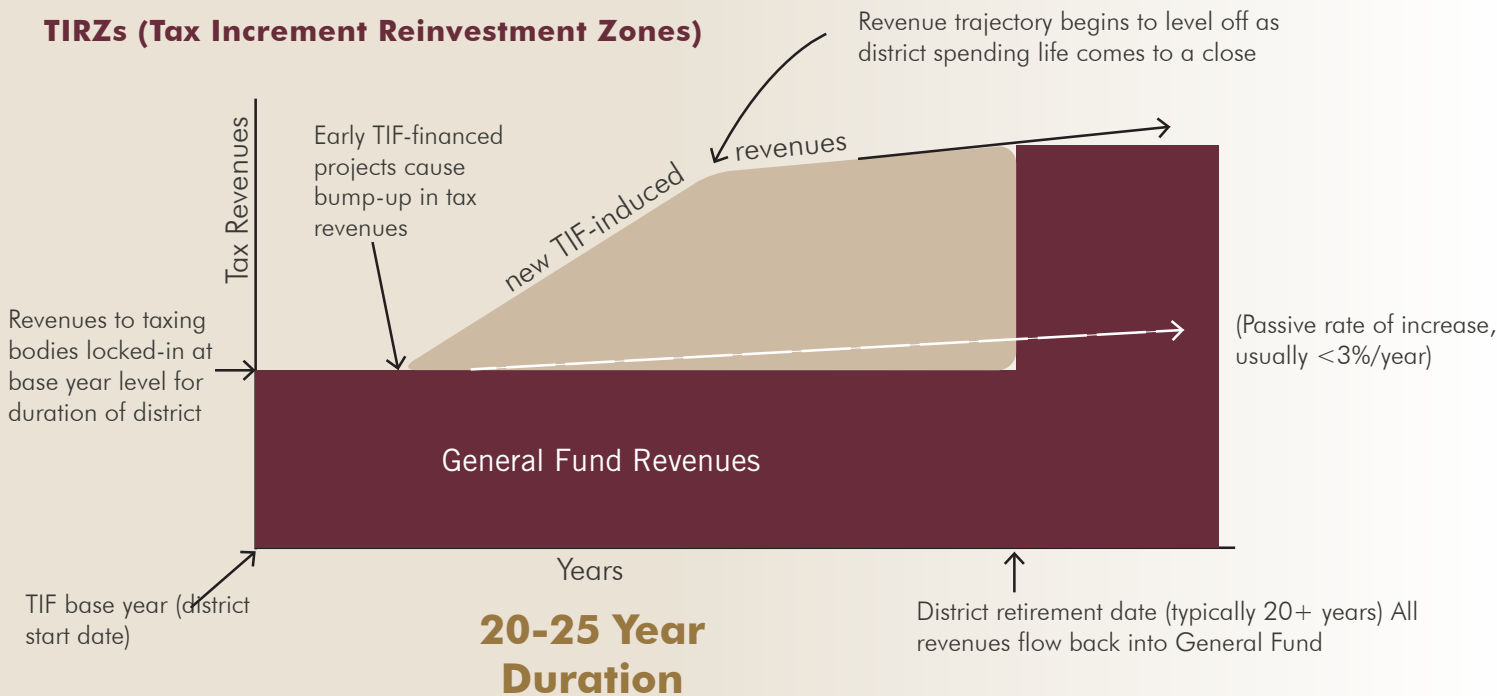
TIRZs (Tax Increment Reinvestment Zones)

Revenue trajectory begins to level off as district spending life comes to a close

Tax Revenues

Early TIF-financed projects cause bump-up in tax revenues

new TIF-induced revenues

Revenues to taxing bodies locked-in at base year level for duration of district

(Passive rate of increase, usually <3%/year)

General Fund Revenues

Years

TIF base year (district start date)

20-25 Year Duration

District retirement date (typically 20+ years) All revenues flow back into General Fund